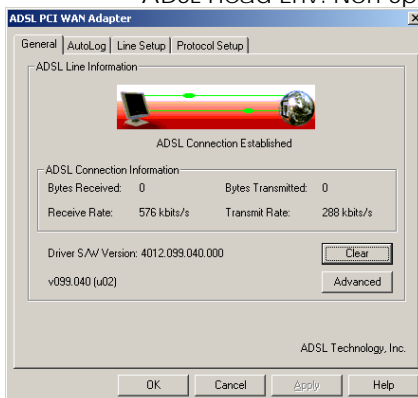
ADSL Road Env: Non op

ADSL PCI WAN Adapter

General | AutoLog | Line Setup | Protocol Setup

ADSL Line Information

ADSL Connection Established

ADSL Connection Information

Bytes Received: 0
Bytes Transmitted: 0
Receive Rate: 576 kbits/s
Transmit Rate: 288 kbits/s

Driver S/W Version: 4012.099.040.000
Clear

v099.040 (u02)
Advanced

ADSL Technology, Inc.

OK | Cancel | Apply | Help